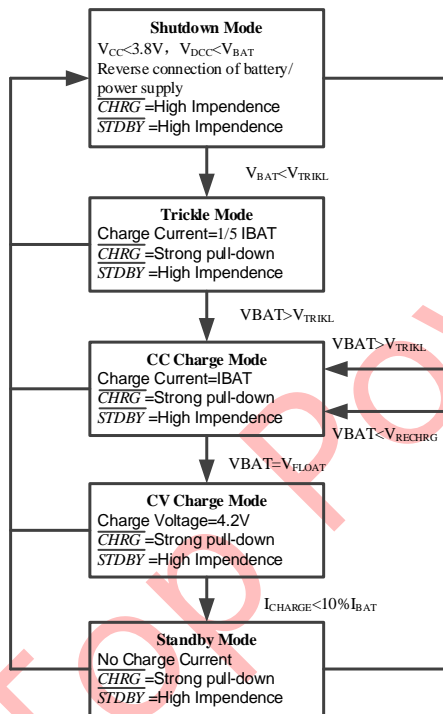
Shutdown Mode
$V_{CC}$<3.8V，$V_{DCC}$<$V_{BAT}$
Reverse connection of battery/ power supply
$\overline{CHRG}$ =High Impendence
$\overline{STDBY}$ =High Impendence

$V_{BAT}$<$V_{TRIKL}$

Trickle Mode
Charge Current=1/5 IBAT
$\overline{CHRG}$ =Strong pull-down
$\overline{STDBY}$ =High Impendence

VBAT>$V_{TRIKL}$

CC Charge Mode
Charge Current=IBAT
$\overline{CHRG}$ =Strong pull-down
$\overline{STDBY}$ =High Impendence

VBAT>$V_{TRIKL}$

VBAT<$V_{RECHRG}$

VBAT=$V_{FLOAT}$

CV Charge Mode
Charge Voltage=4.2V
$\overline{CHRG}$ =Strong pull-down
$\overline{STDBY}$ =High Impendence

$I_{CHARGE}$<10%$I_{BAT}$

Standby Mode
No Charge Current
$\overline{CHRG}$ =Strong pull-down
$\overline{STDBY}$ =High Impendence